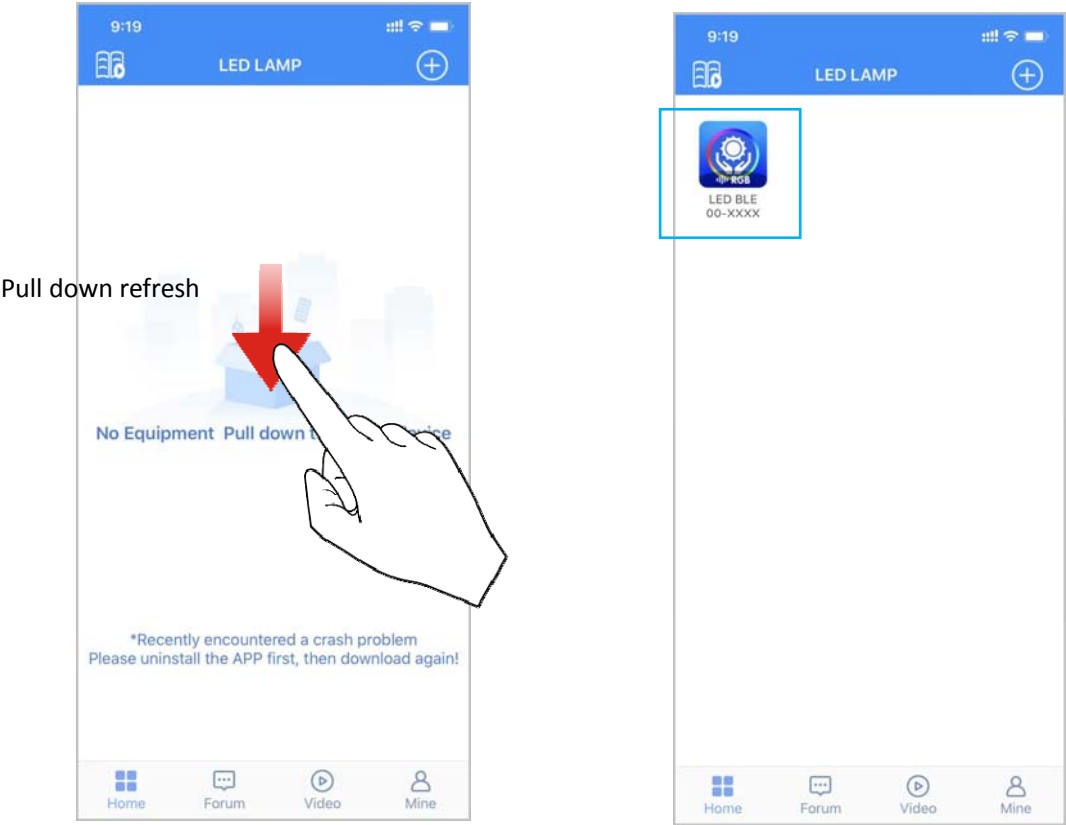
9:19

LED LAMP

Pull down refresh

No Equipment Pull down t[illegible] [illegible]vice

*Recently encountered a crash problem
Please uninstall the APP first, then download again!

Home Forum Video Mine

9:19

LED LAMP

RGB

LED BLE
00-XXXX

Home Forum Video Mine